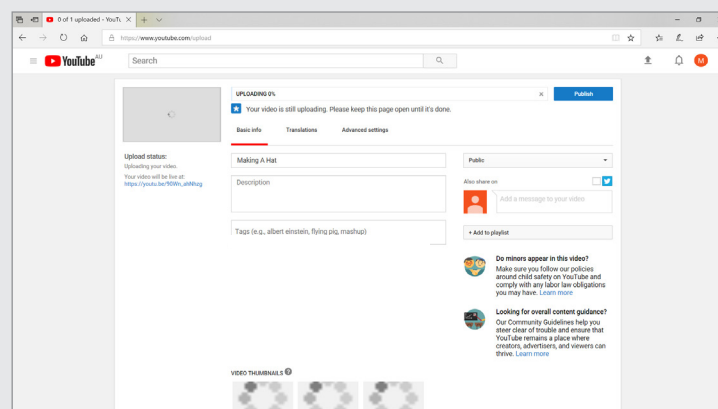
0 of 1 uploaded - YouTu

https://www.youtube.com/upload

YouTube AU

Search

UPLOADING 0%

Publish

Your video is still uploading. Please keep this page open until it's done.

Basic info

Translations

Advanced settings

Upload status:

Uploading your video.

Your video will be live at:
https://youtu.be/fRWn_ahNlzg

Making A Hat

Description

Tags (e.g., albert einstein, flying pig, mashup)

Public

Also share on

Add a message to your video

+ Add to playlist

Do minors appear in this video?

Make sure you follow our policies around child safety on YouTube and comply with any labor law obligations you may have. Learn more

Looking for overall content guidance?

Our Community Guidelines help you steer clear of trouble and ensure that YouTube remains a place where creators, advertisers, and viewers can thrive. Learn more

VIDEO THUMBNAILS